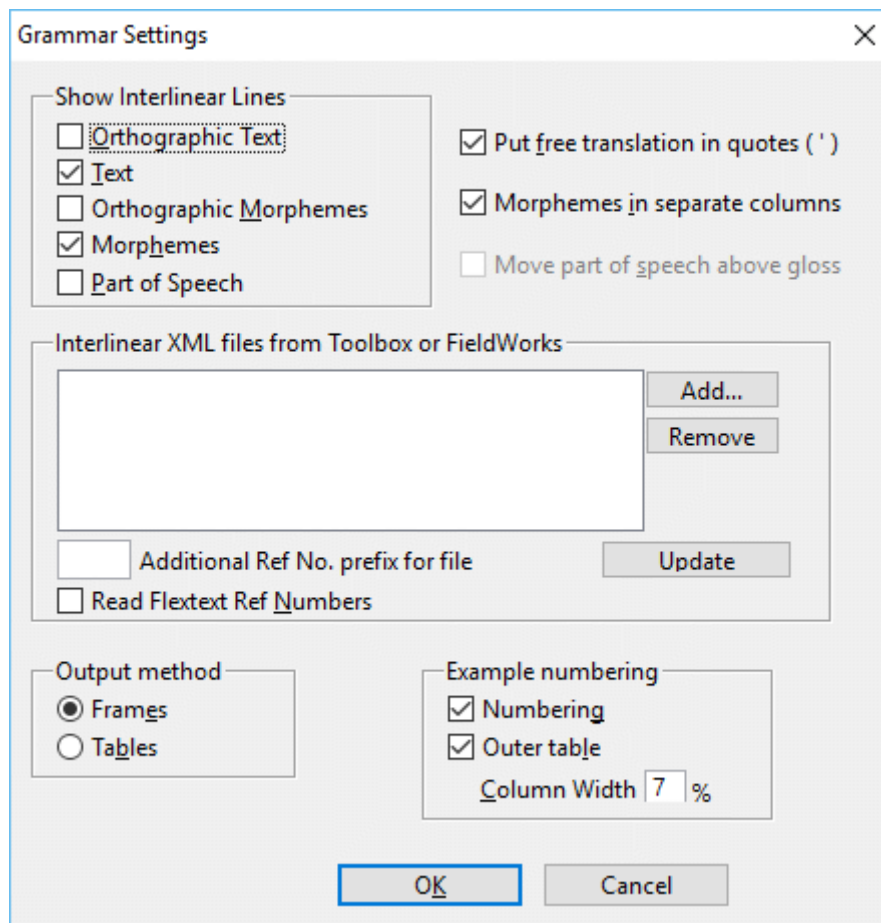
Grammar Settings

Show Interlinear Lines

Orthographic Text

Text

Orthographic Morphemes

Morphemes

Part of Speech

Put free translation in quotes ( ' )

Morphemes in separate columns

Move part of speech above gloss

Interlinear XML files from Toolbox or FieldWorks

Add...

Remove

Additional Ref No. prefix for file

Update

Read Flextext Ref Numbers

Output method

Frames

Tables

Example numbering

Numbering

Outer table

Column Width 7 %

OK

Cancel